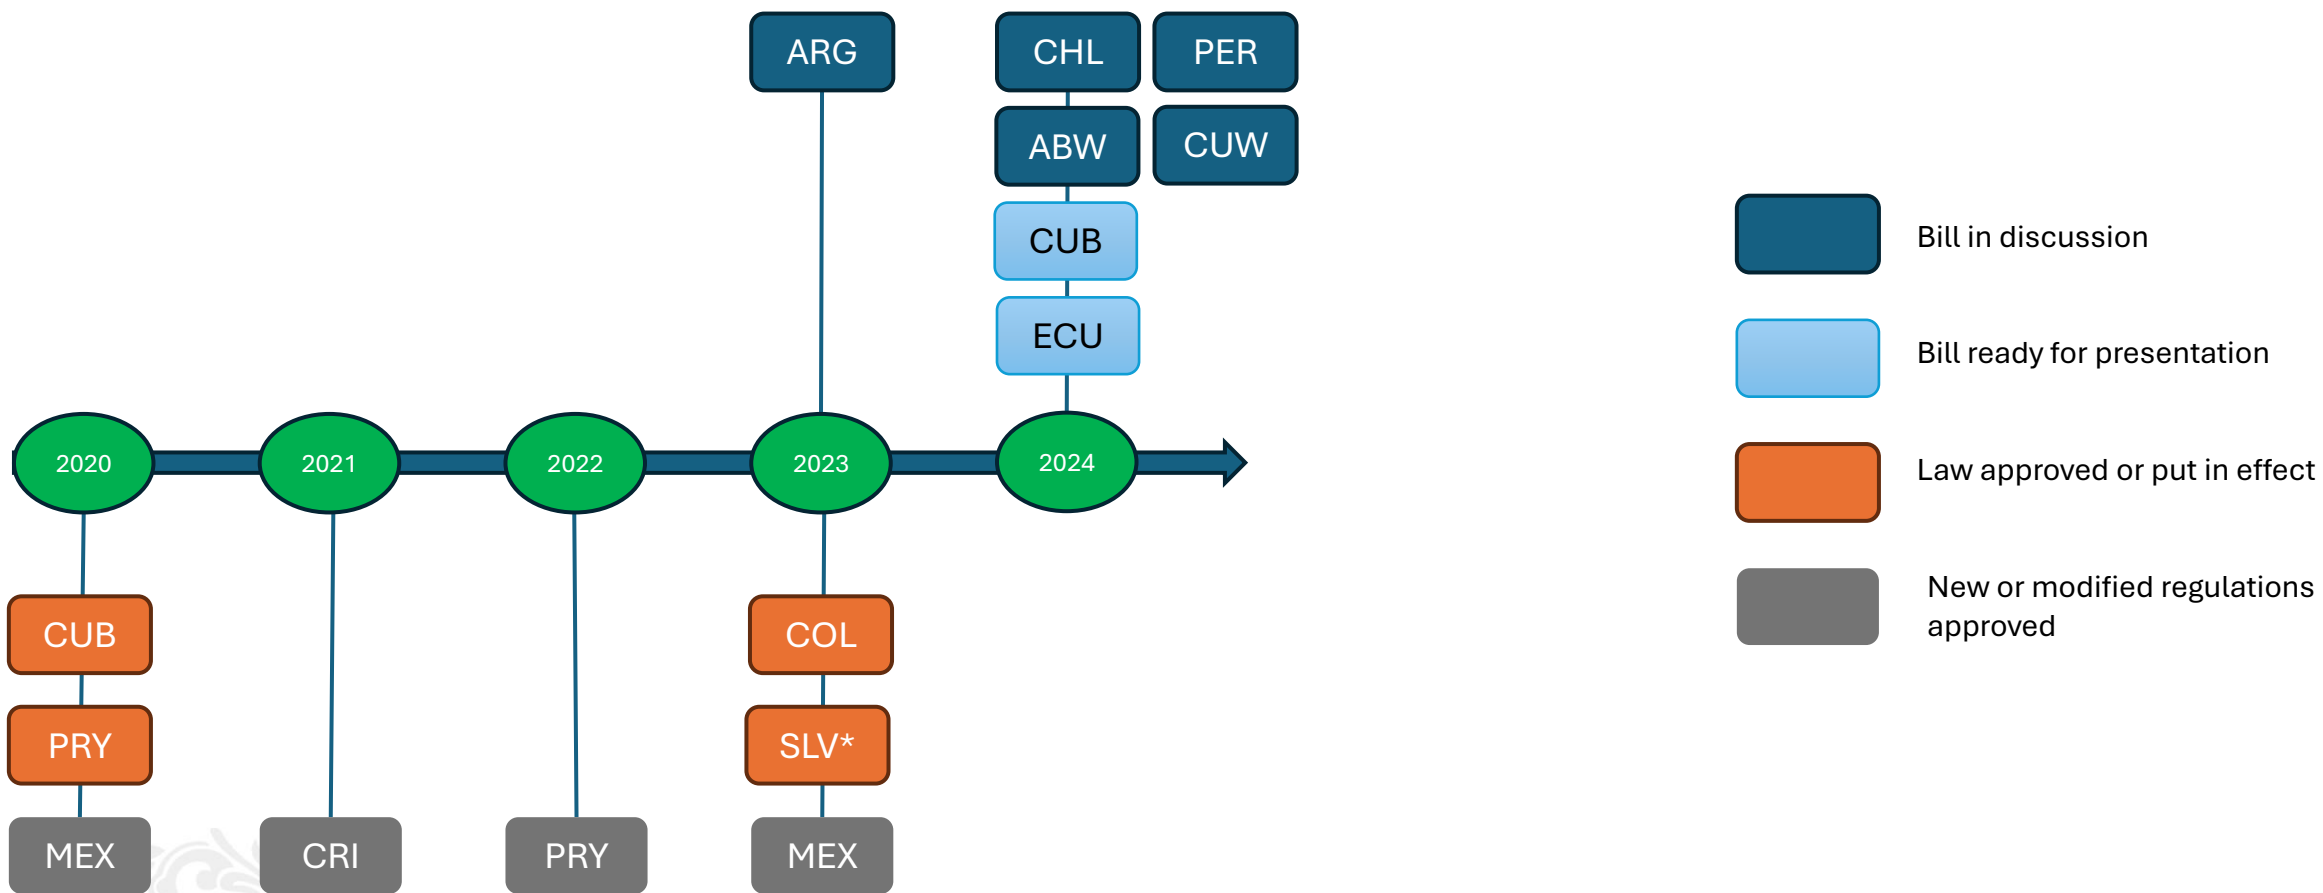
ARG

CHL PER

ABW CUW

CUB

ECU

2020 2021 2022 2023 2024

CUB

PRY

MEX

CRI

PRY

COL

SLV*

MEX

Bill in discussion

Bill ready for presentation

Law approved or put in effect

New or modified regulations approved